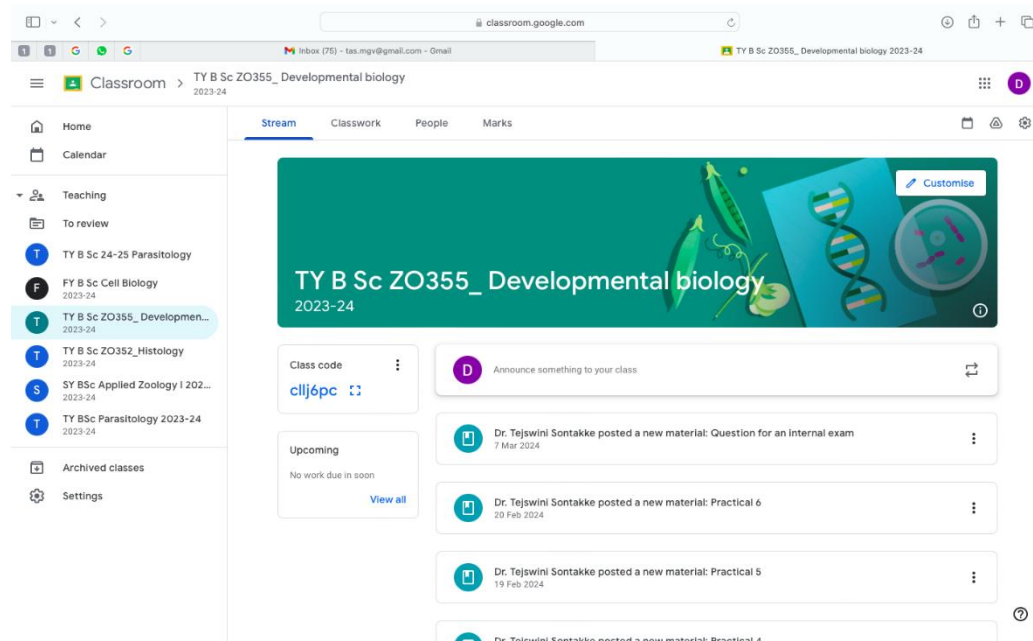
classroom.google.com

1 1 G G

Inbox (75) - tas.mgv@gmail.com - Gmail

TY B Sc ZO355_ Developmental biology 2023-24

Classroom > TY B Sc ZO355_ Developmental biology 2023-24

D

Home

Calendar

Teaching

To review

T TY B Sc 24-25 Parasitology

F FY B Sc Cell Biology 2023-24

T TY B Sc ZO355_ Developmen... 2023-24

T TY B Sc ZO352_Histology 2023-24

S SY BSc Applied Zoology I 202... 2023-24

T TY BSc Parasitology 2023-24 2023-24

Archived classes

Settings

Stream Classwork People Marks

Customise

TY B Sc ZO355_ Developmental biology
2023-24

Class code
cllj6pc

Upcoming
No work due in soon
View all

D Announce something to your class

Dr. Tejswini Sontakke posted a new material: Question for an internal exam
7 Mar 2024

Dr. Tejswini Sontakke posted a new material: Practical 6
20 Feb 2024

Dr. Tejswini Sontakke posted a new material: Practical 5
19 Feb 2024

Dr. Tejswini Sontakke posted a new material: Practical 4